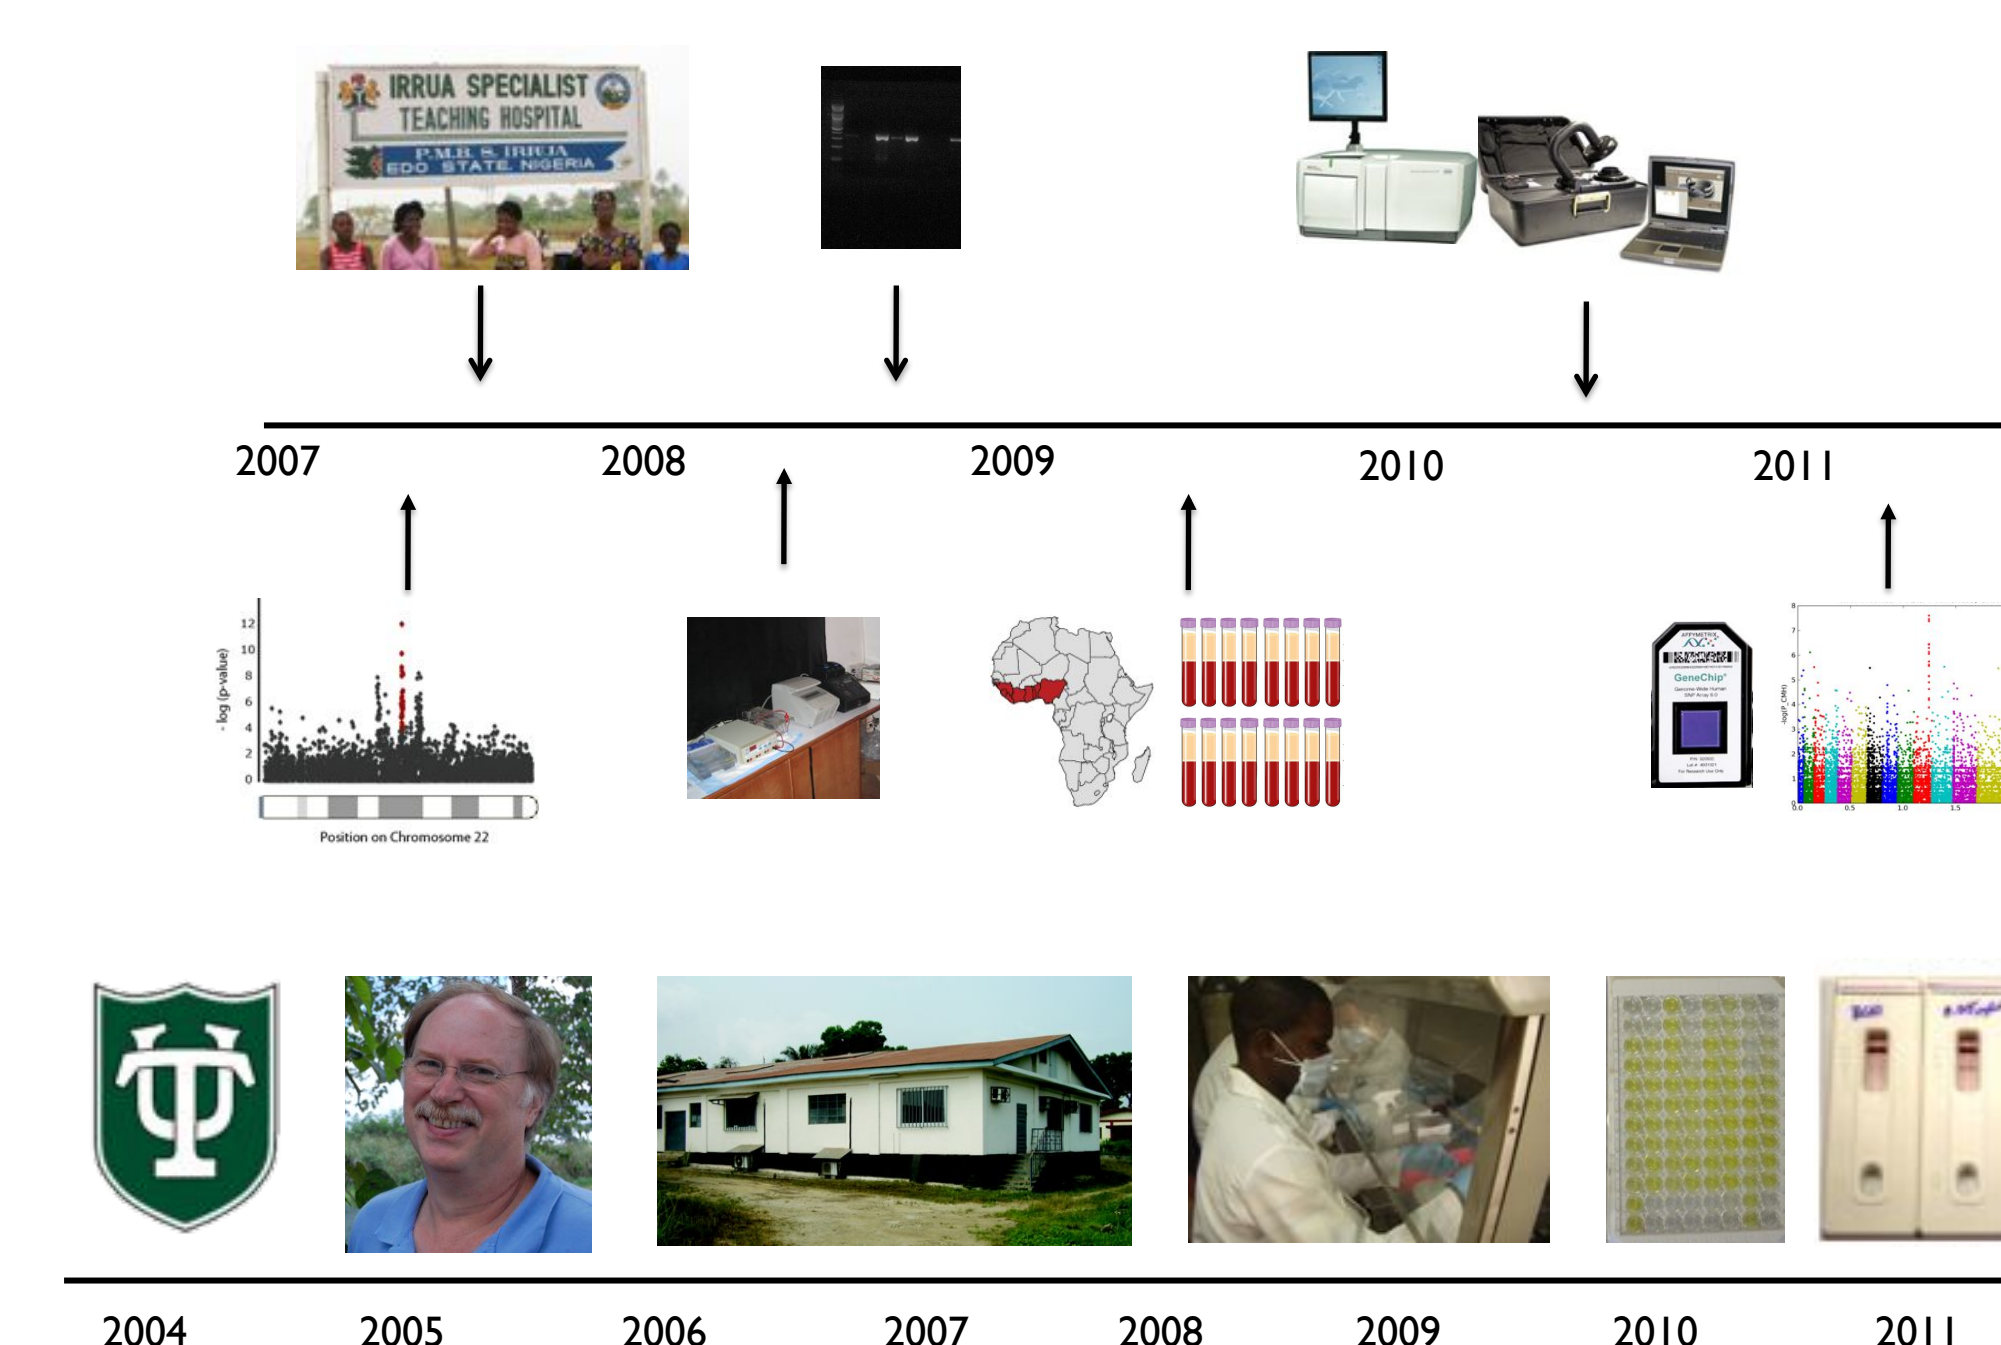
IRRUA SPECIALIST TEACHING HOSPITAL
P.M.B. 8, IRRUA
EDO STATE, NIGERIA

2007
2008
2009
2010
2011

- log (p-value)
12
10
8
6
4
2
0
Position on Chromosome 22

AFFYMETRIX
GeneChip®
Genome-Wide Human SNP Array 6.0

-log(P_CMH)
8
7
6
5
4
3
2
1
0.0
0.5
1.0
1.5

2004
2005
2006
2007
2008
2009
2010
2011